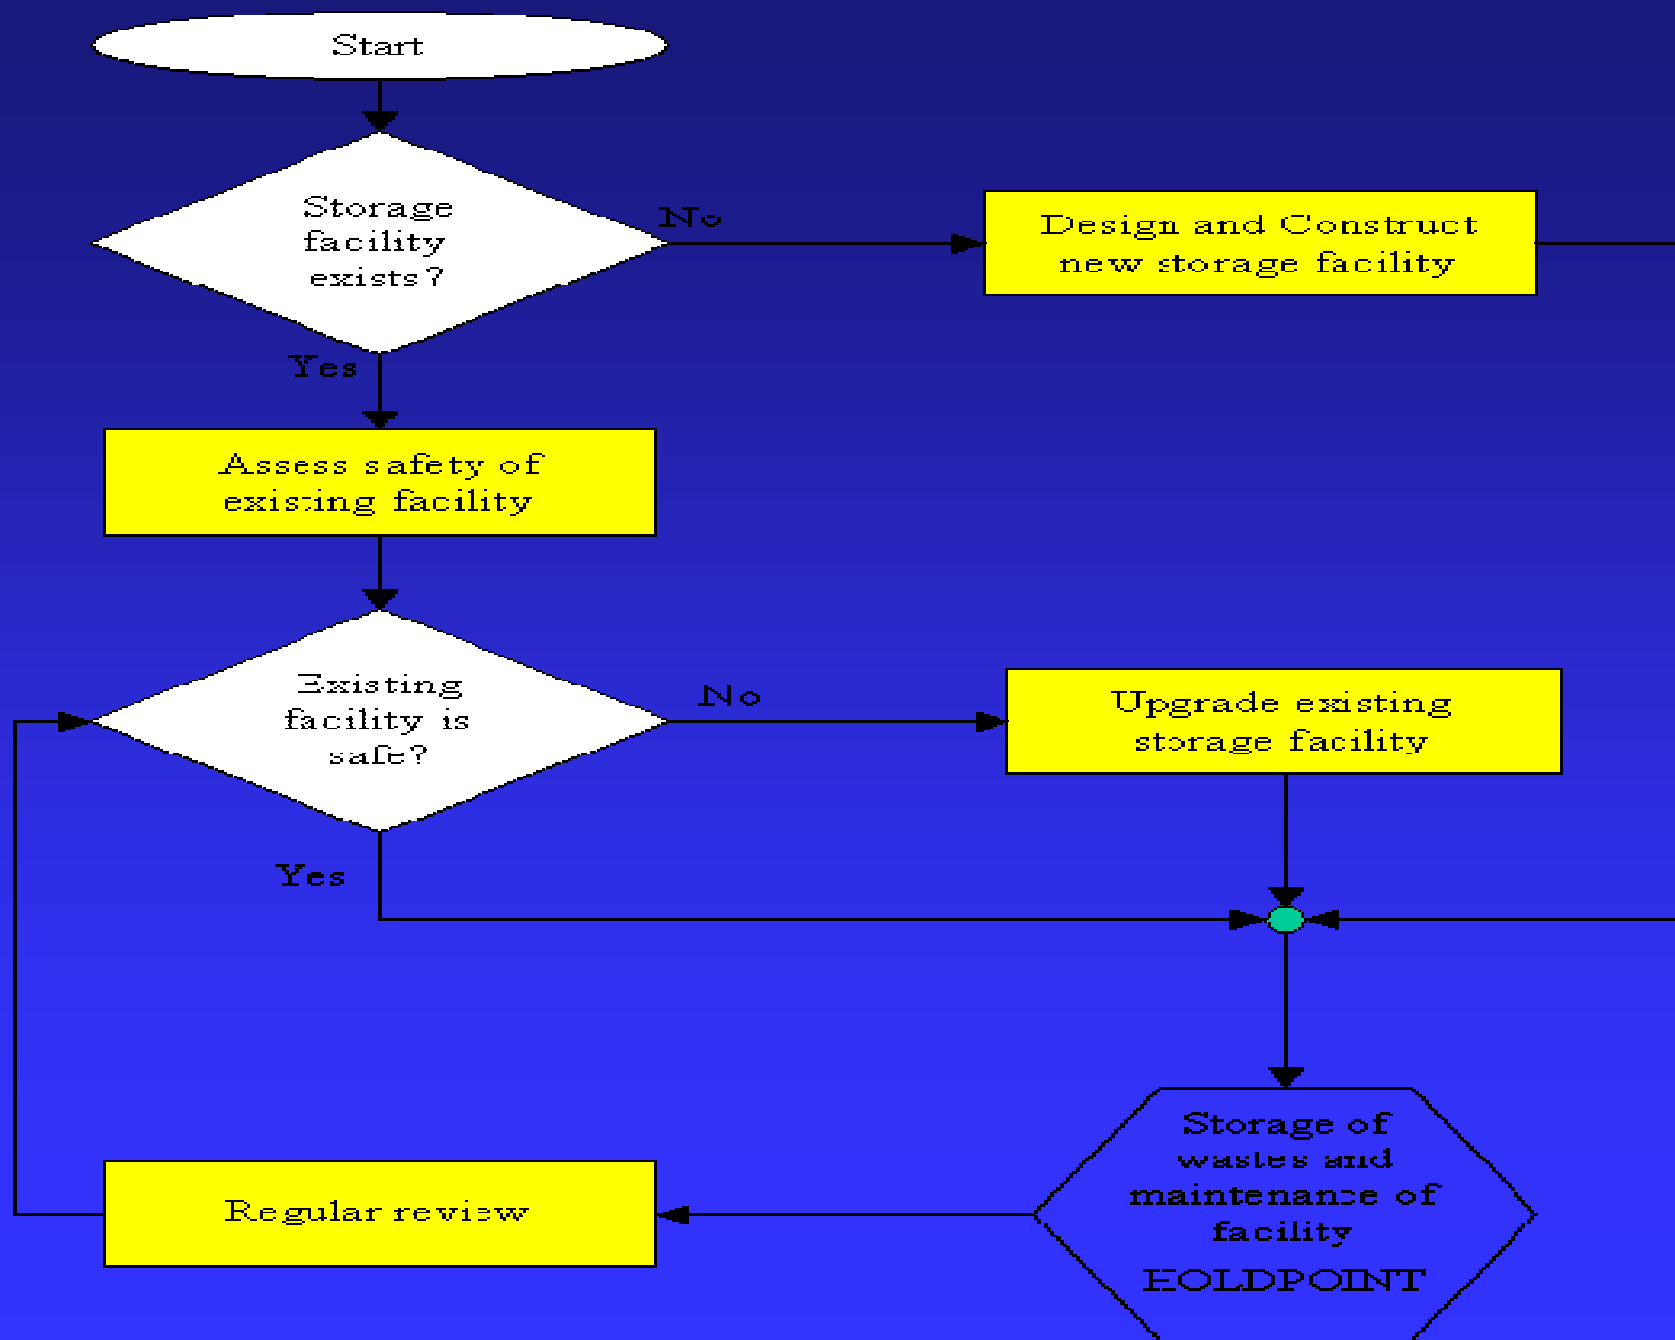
Start

Storage facility exists?

No

Design and Construct new storage facility

Yes

Assess safety of existing facility

Existing facility is safe?

No

Upgrade existing storage facility

Yes

Storage of wastes and maintenance of facility

HOLDPOINT

Regular review